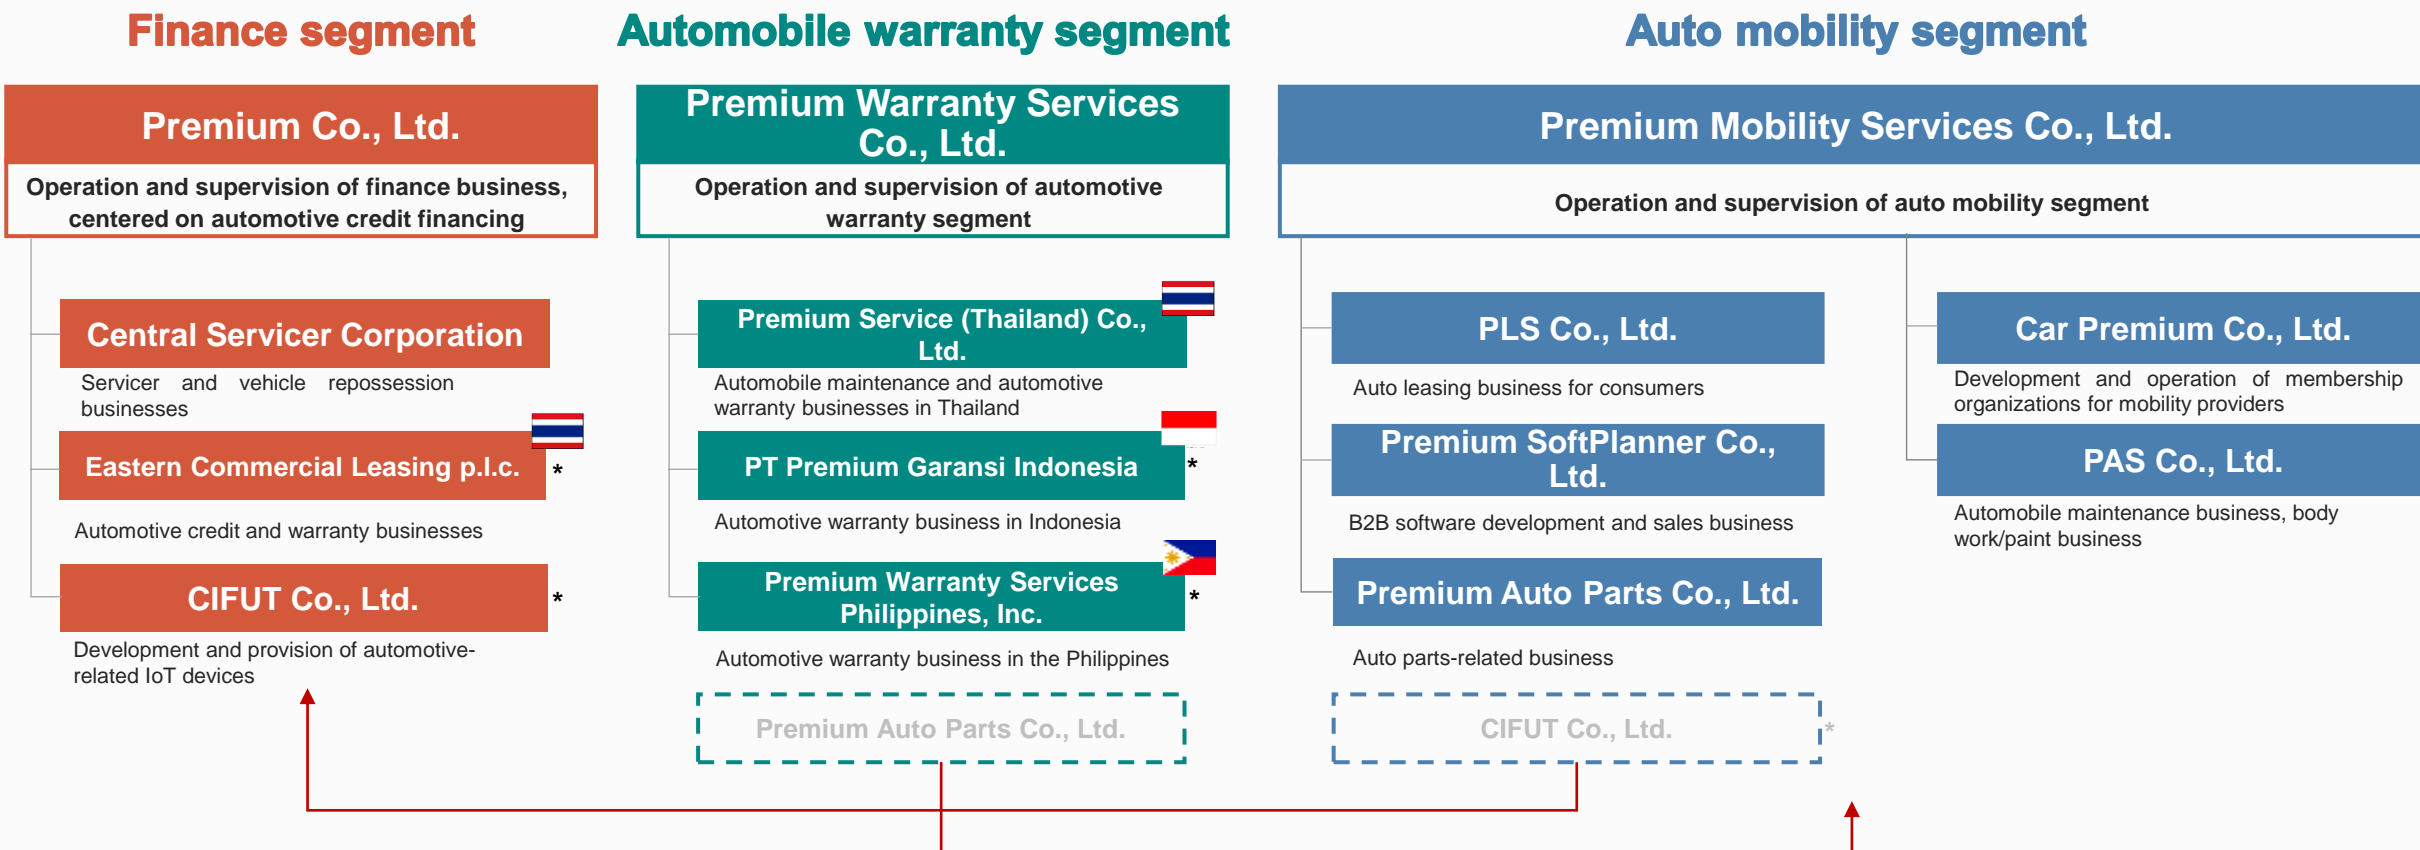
Finance segment

Premium Co., Ltd.

Operation and supervision of finance business, centered on automotive credit financing

Central Servicer Corporation

Servicer and vehicle repossession businesses

Eastern Commercial Leasing p.l.c. *

Automotive credit and warranty businesses

CIFUT Co., Ltd. *

Development and provision of automotive-related IoT devices

Automobile warranty segment

Premium Warranty Services Co., Ltd.

Operation and supervision of automotive warranty segment

Premium Service (Thailand) Co., Ltd.

Automobile maintenance and automotive warranty businesses in Thailand

PT Premium Garansi Indonesia *

Automotive warranty business in Indonesia

Premium Warranty Services Philippines, Inc. *

Automotive warranty business in the Philippines

Premium Auto Parts Co., Ltd.

Auto mobility segment

Premium Mobility Services Co., Ltd.

Operation and supervision of auto mobility segment

PLS Co., Ltd.

Auto leasing business for consumers

Premium SoftPlanner Co., Ltd.

B2B software development and sales business

Premium Auto Parts Co., Ltd.

Auto parts-related business

CIFUT Co., Ltd. *

Car Premium Co., Ltd.

Development and operation of membership organizations for mobility providers

PAS Co., Ltd.

Automobile maintenance business, body work/paint business